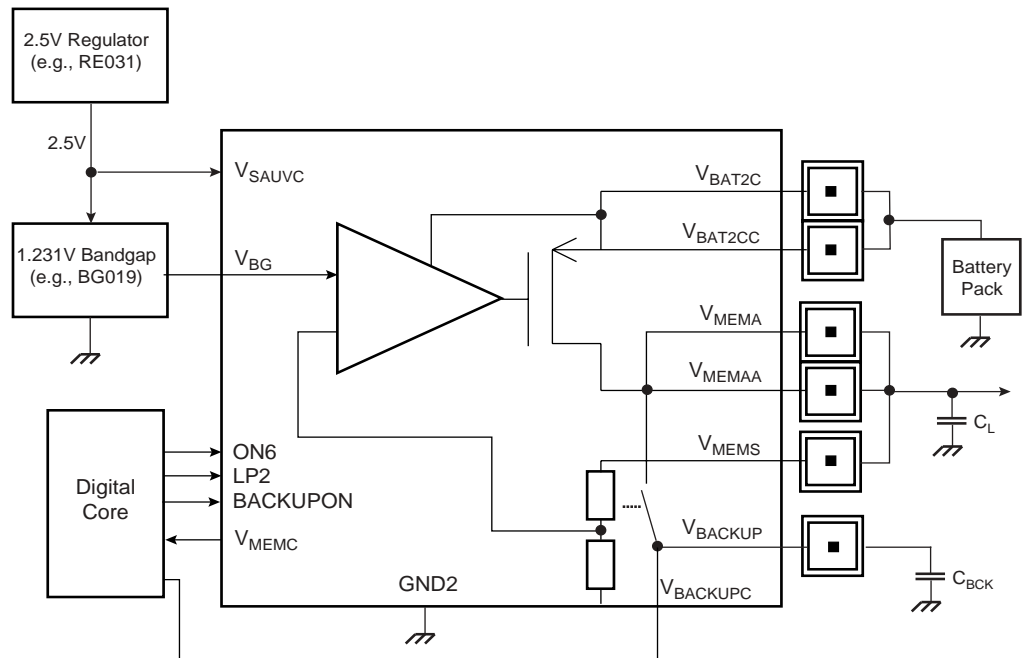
2.5V Regulator (e.g., RE031)

2.5V

$V_{SAUVC}$

1.231V Bandgap (e.g., BG019)

$V_{BG}$

$V_{BAT2C}$

$V_{BAT2CC}$

Battery Pack

$V_{MEMA}$

$V_{MEMAA}$

$C_L$

$V_{MEMS}$

Digital Core

ON6
LP2
BACKUPON

$V_{MEMC}$

$V_{BACKUP}$

$C_{BCK}$

GND2

$V_{BACKUPC}$